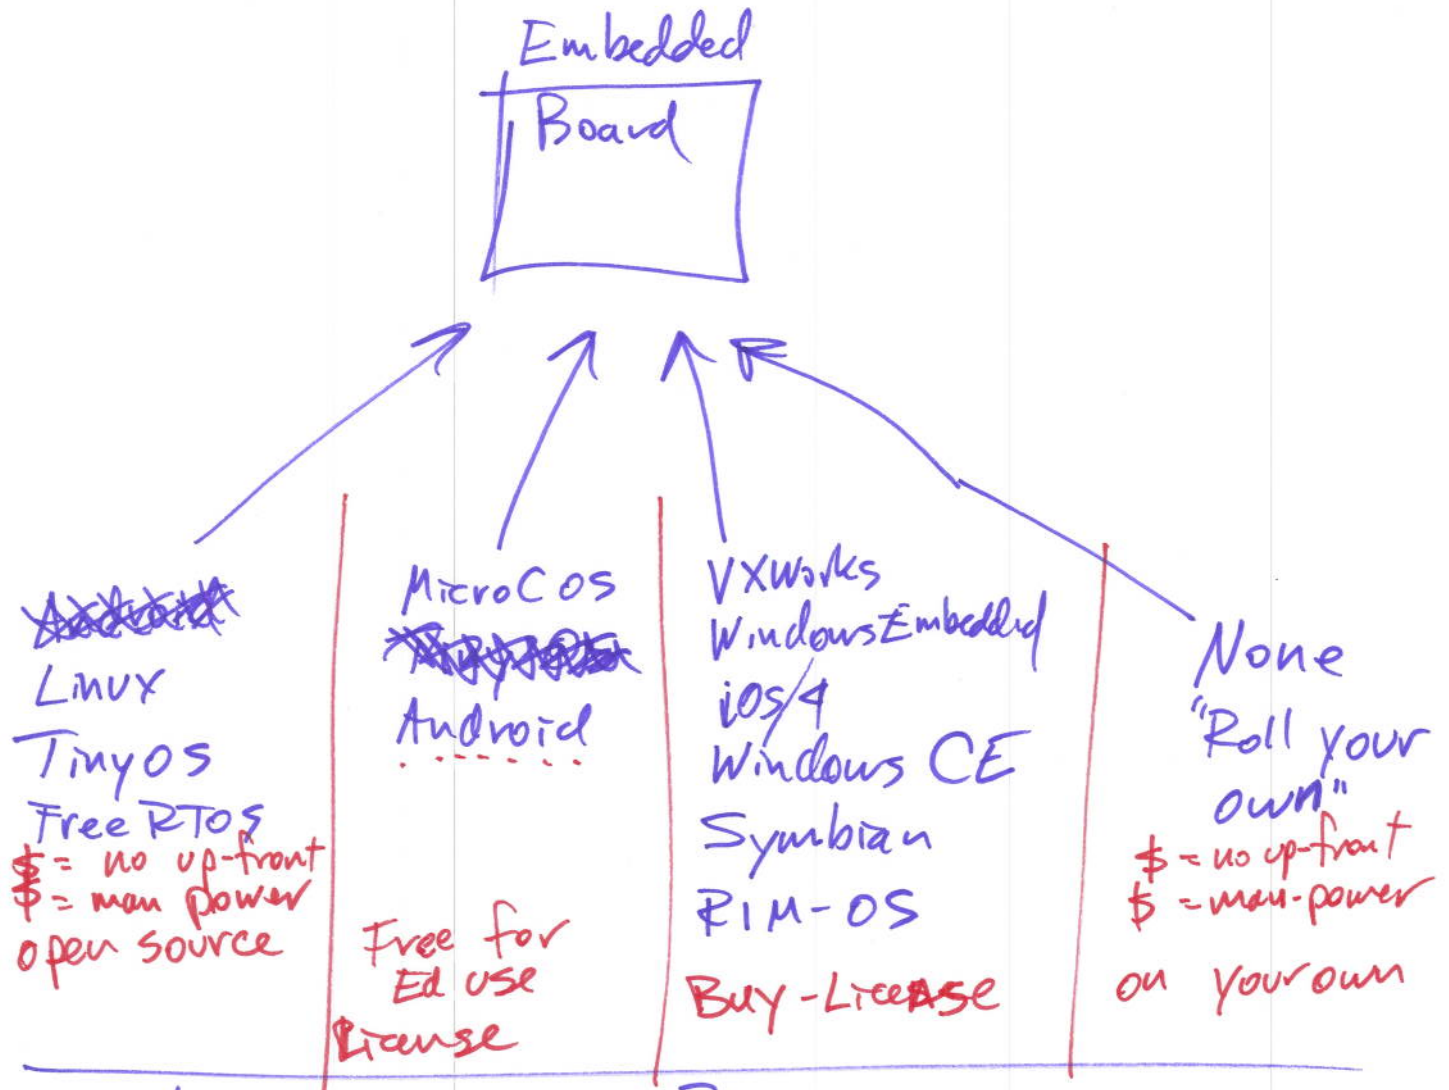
Embedded
Board

~~Android~~
Linux
TinyOS
FreeRTOS
\$ = no up-front
\$ = man power
open source

MicroCOS
~~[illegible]~~
Android

Free for
Ed use
License

VXWorks
WindowsEmbedded
iOS/4
Windows CE
Symbian
RIM-OS

Buy-License

None
"Roll your
own"
\$ = no up-front
\$ = man-power

on your own